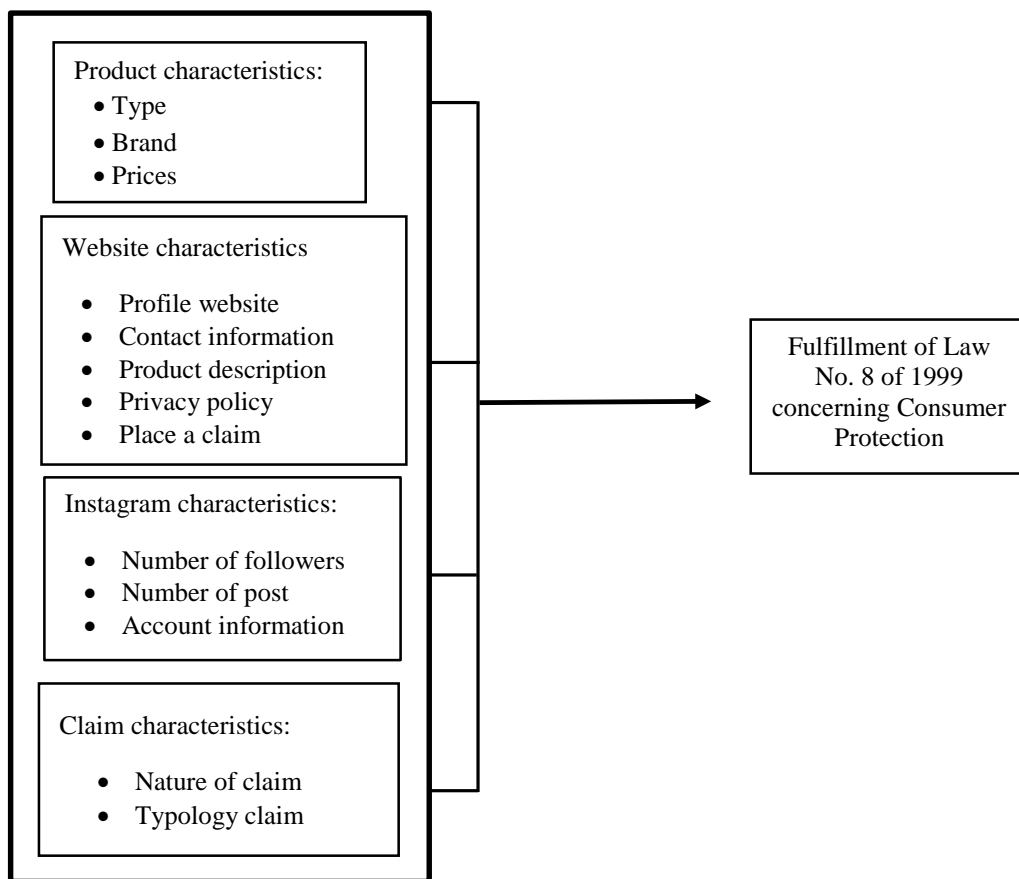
Product characteristics:
- Type
- Brand
- Prices

Website characteristics
- Profile website
- Contact information
- Product description
- Privacy policy
- Place a claim

Instagram characteristics:
- Number of followers
- Number of post
- Account information

Claim characteristics:
- Nature of claim
- Typology claim

Fulfillment of Law No. 8 of 1999 concerning Consumer Protection